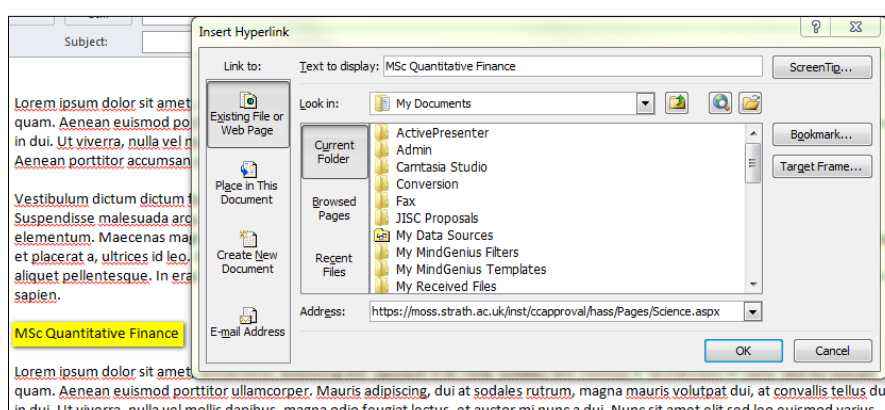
Subject:

Lorem ipsum dolor sit amet
quam. Aenean euismod po
in dui. Ut viverra, nulla vel
Aenean porttitor accumsan

Vestibulum dictum dictum
Suspendisse malesuada arc
elementum. Maecenas ma
et placerat a, ultrices id leo.
aliquet pellentesque. In era
sapien.

MSc Quantitative Finance

Lorem ipsum dolor sit amet
quam. Aenean euismod porttitor ullamcorper. Mauris adipiscing, dui at sodales rutrum, magna mauris volutpat dui, at convallis tellus du
in dui. Ut viverra, nulla vel mollis dapibus, magna odio feugiat lectus, et auctor mi nunc a dui. Nunc sit amet elit sed leo euismod varius

Insert Hyperlink

?

Link to:

Existing File or Web Page

Place in This Document

Create New Document

E-mail Address

Text to display: MSc Quantitative Finance

ScreenTip...

Look in: My Documents

Current Folder

Browsed Pages

Recent Files

ActivePresenter
Admin
Camtasia Studio
Conversion
Fax
JISC Proposals
My Data Sources
My MindGenius Filters
My MindGenius Templates
My Received Files

Bookmark...

Target Frame...

Address: https://moss.strath.ac.uk/inst/ccapproval/hass/Pages/Science.aspx

OK

Cancel